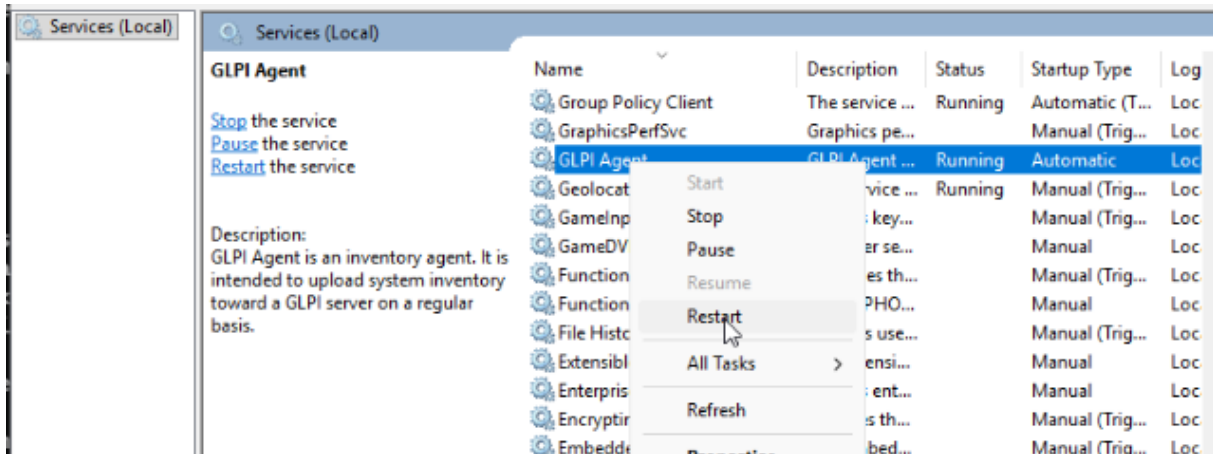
Services (Local)

Services (Local)

GLPI Agent

Stop the service
Pause the service
Restart the service

Description:
GLPI Agent is an inventory agent. It is intended to upload system inventory toward a GLPI server on a regular basis.

| Name | Description | Status | Startup Type | Log |
|---|---|---|---|---|
| Group Policy Client | The service ... | Running | Automatic (T... | Loc |
| GraphicsPerfSvc | Graphics pe... | | Manual (Trig... | Loc |
| GLPI Agent | GLPI Agent ... | Running | Automatic | Loc |
| Geolocat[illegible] | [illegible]vice ... | Running | Manual (Trig... | Loc |
| GameInp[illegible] | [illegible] key... | | Manual (Trig... | Loc |
| GameDV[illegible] | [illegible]er se... | | Manual | Loc |
| Function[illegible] | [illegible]es th... | | Manual (Trig... | Loc |
| Function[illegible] | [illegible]PHO... | | Manual | Loc |
| File Histo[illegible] | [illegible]s use... | | Manual (Trig... | Loc |
| Extensibl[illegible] | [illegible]ensi... | | Manual | Loc |
| Enterpris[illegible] | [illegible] ent... | | Manual | Loc |
| Encryptin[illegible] | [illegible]s th... | | Manual (Trig... | Loc |
| Embedde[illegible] | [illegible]bed... | | Manual (Trig... | Loc |

Start
Stop
Pause
Resume
Restart
All Tasks >
Refresh
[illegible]